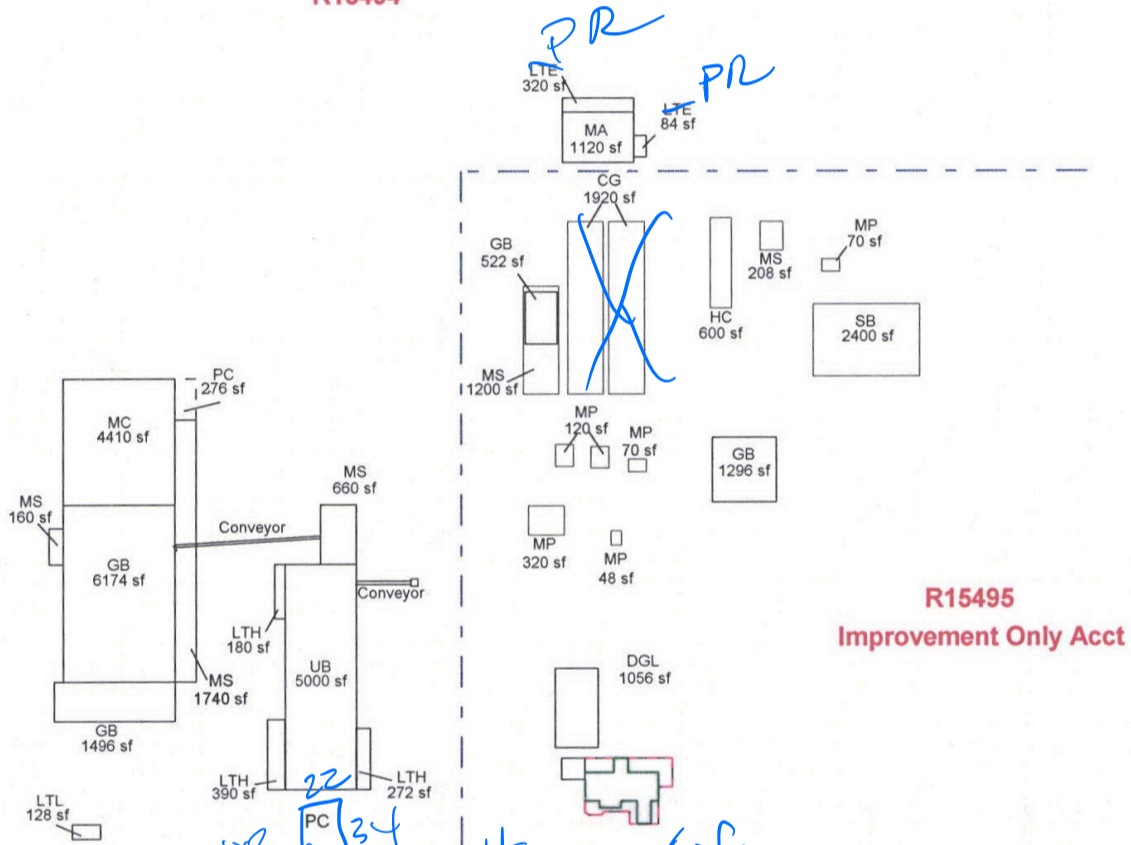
PR
LTE
320 sf
PR
LTE
84 sf
MA
1120 sf
CG
1920 sf
GB
522 sf
MS
1200 sf
HC
600 sf
MS
208 sf
MP
70 sf
SB
2400 sf
MP
120 sf
MP
70 sf
GB
1296 sf
PC
276 sf
MC
4410 sf
MS
160 sf
GB
6174 sf
Conveyor
MS
660 sf
Conveyor
MP
320 sf
MP
48 sf
LTH
180 sf
UB
5000 sf
MS
1740 sf
GB
1496 sf
R15495
Improvement Only Acct
DGL
1056 sf
LTH
390 sf
22
LTH
272 sf
LTL
128 sf
PC
34